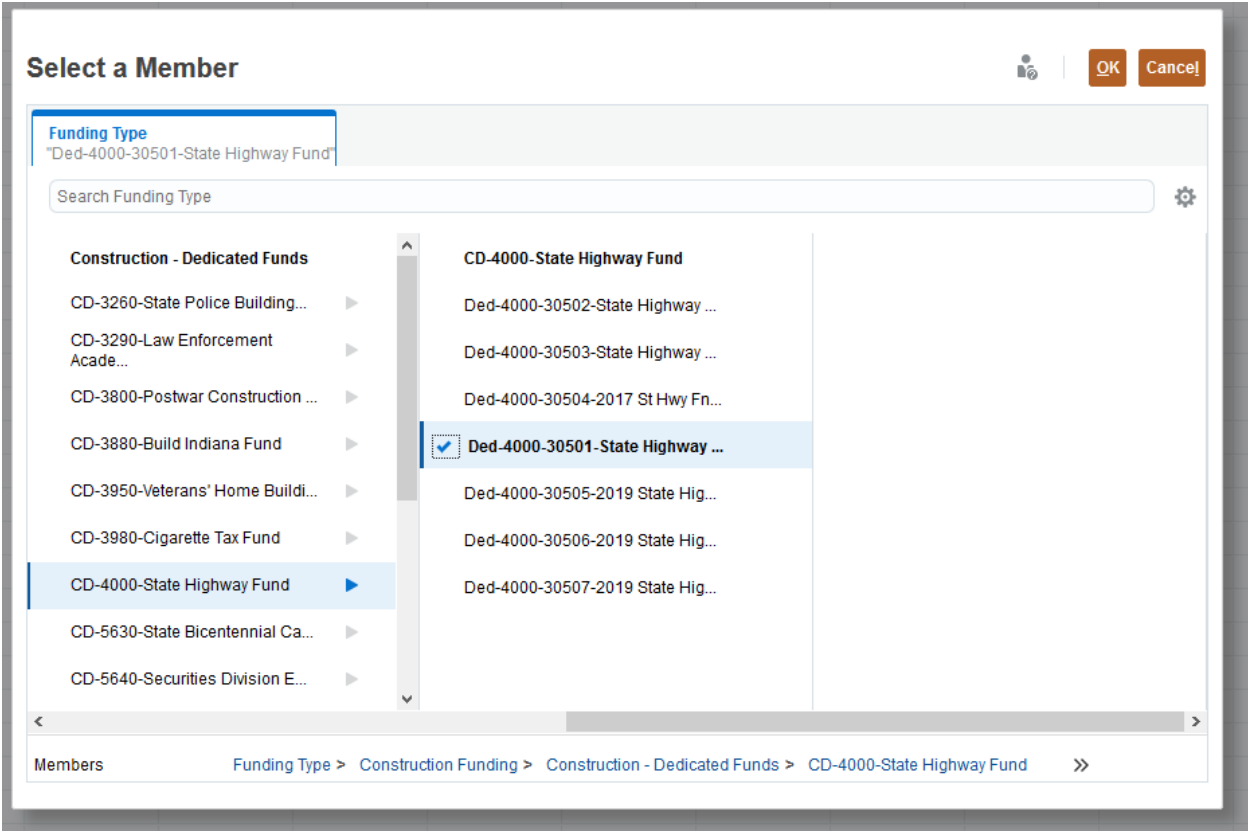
Select a Member

OK Cancel

Funding Type
"Ded-4000-30501-State Highway Fund"

Search Funding Type

Construction - Dedicated Funds
CD-3260-State Police Building...
CD-3290-Law Enforcement Acade...
CD-3800-Postwar Construction ...
CD-3880-Build Indiana Fund
CD-3950-Veterans' Home Buildi...
CD-3980-Cigarette Tax Fund
CD-4000-State Highway Fund
CD-5630-State Bicentennial Ca...
CD-5640-Securities Division E...

CD-4000-State Highway Fund
Ded-4000-30502-State Highway ...
Ded-4000-30503-State Highway ...
Ded-4000-30504-2017 St Hwy Fn...
Ded-4000-30501-State Highway ...
Ded-4000-30505-2019 State Hig...
Ded-4000-30506-2019 State Hig...
Ded-4000-30507-2019 State Hig...

Members Funding Type > Construction Funding > Construction - Dedicated Funds > CD-4000-State Highway Fund »